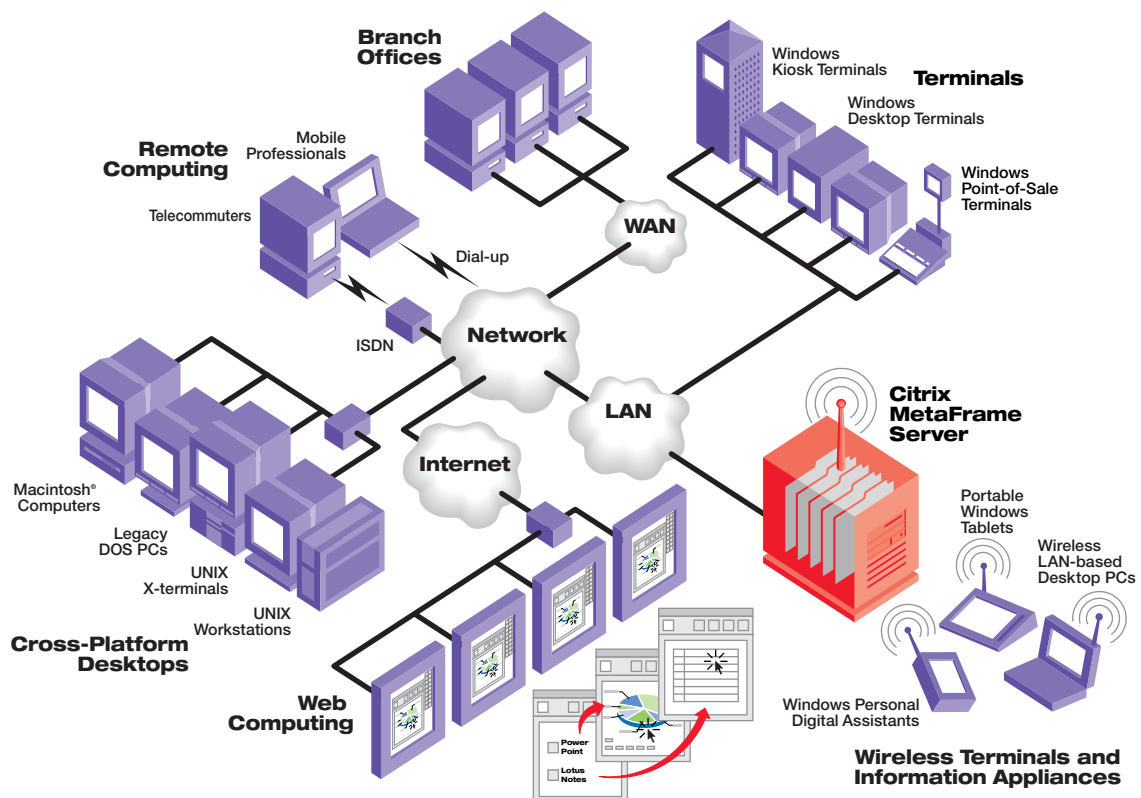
Branch Offices

Windows Kiosk Terminals

Terminals

Windows Desktop Terminals

Remote Computing

Mobile Professionals

Telecommuters

Windows Point-of-Sale Terminals

WAN

Dial-up

Network

ISDN

LAN

Citrix MetaFrame Server

Internet

Macintosh® Computers

Legacy DOS PCs

UNIX X-terminals

UNIX Workstations

Portable Windows Tablets

Wireless LAN-based Desktop PCs

Cross-Platform Desktops

Web Computing

Power Point

Lotus Notes

Windows Personal Digital Assistants

Wireless Terminals and Information Appliances